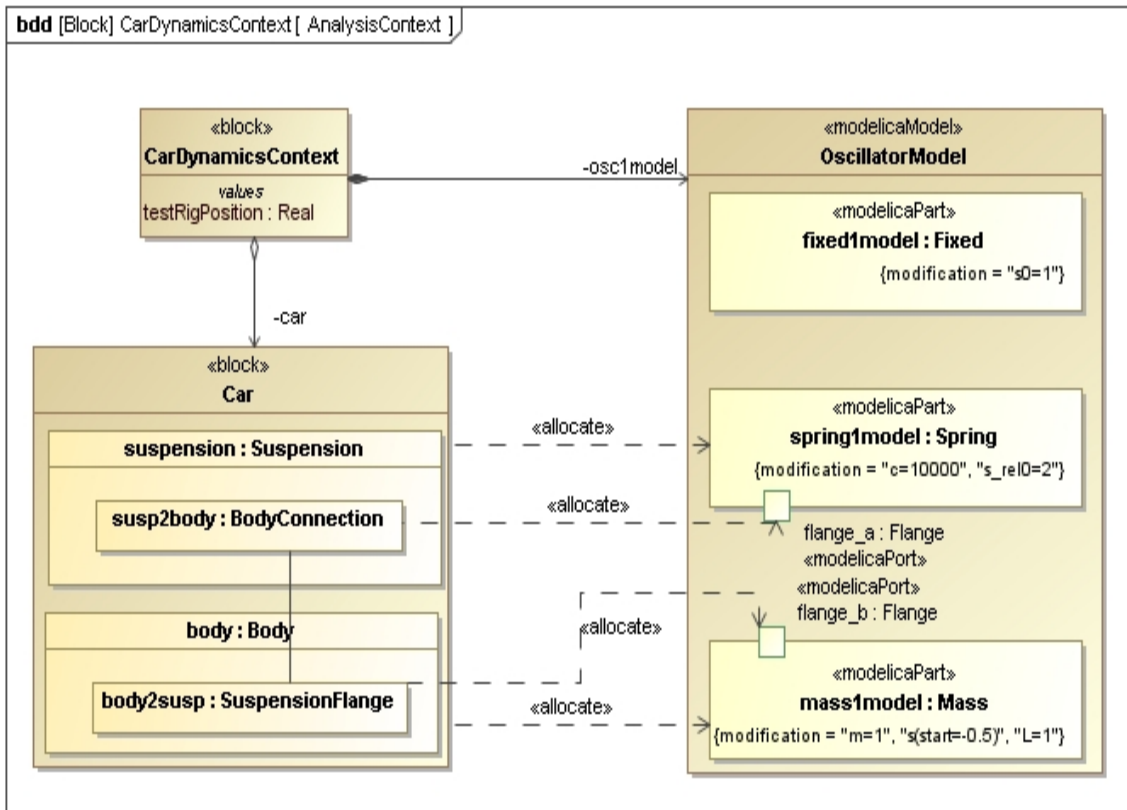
bdd [Block] CarDynamicsContext [ AnalysisContext ]

«block»
CarDynamicsContext
values
testRigPosition : Real

-osc1model

-car

«modelicaModel»
OscillatorModel

«modelicaPart»
fixed1model : Fixed
{modification = "s0=1"}

«block»
Car

suspension : Suspension

susp2body : BodyConnection

body : Body

body2susp : SuspensionFlange

«allocate»

«allocate»

«allocate»

«allocate»

«modelicaPart»
spring1model : Spring
{modification = "c=10000", "s_rel0=2"}

flange_a : Flange
«modelicaPort»

«modelicaPort»
flange_b : Flange

«modelicaPart»
mass1model : Mass
{modification = "m=1", "s(start=-0.5)", "L=1"}